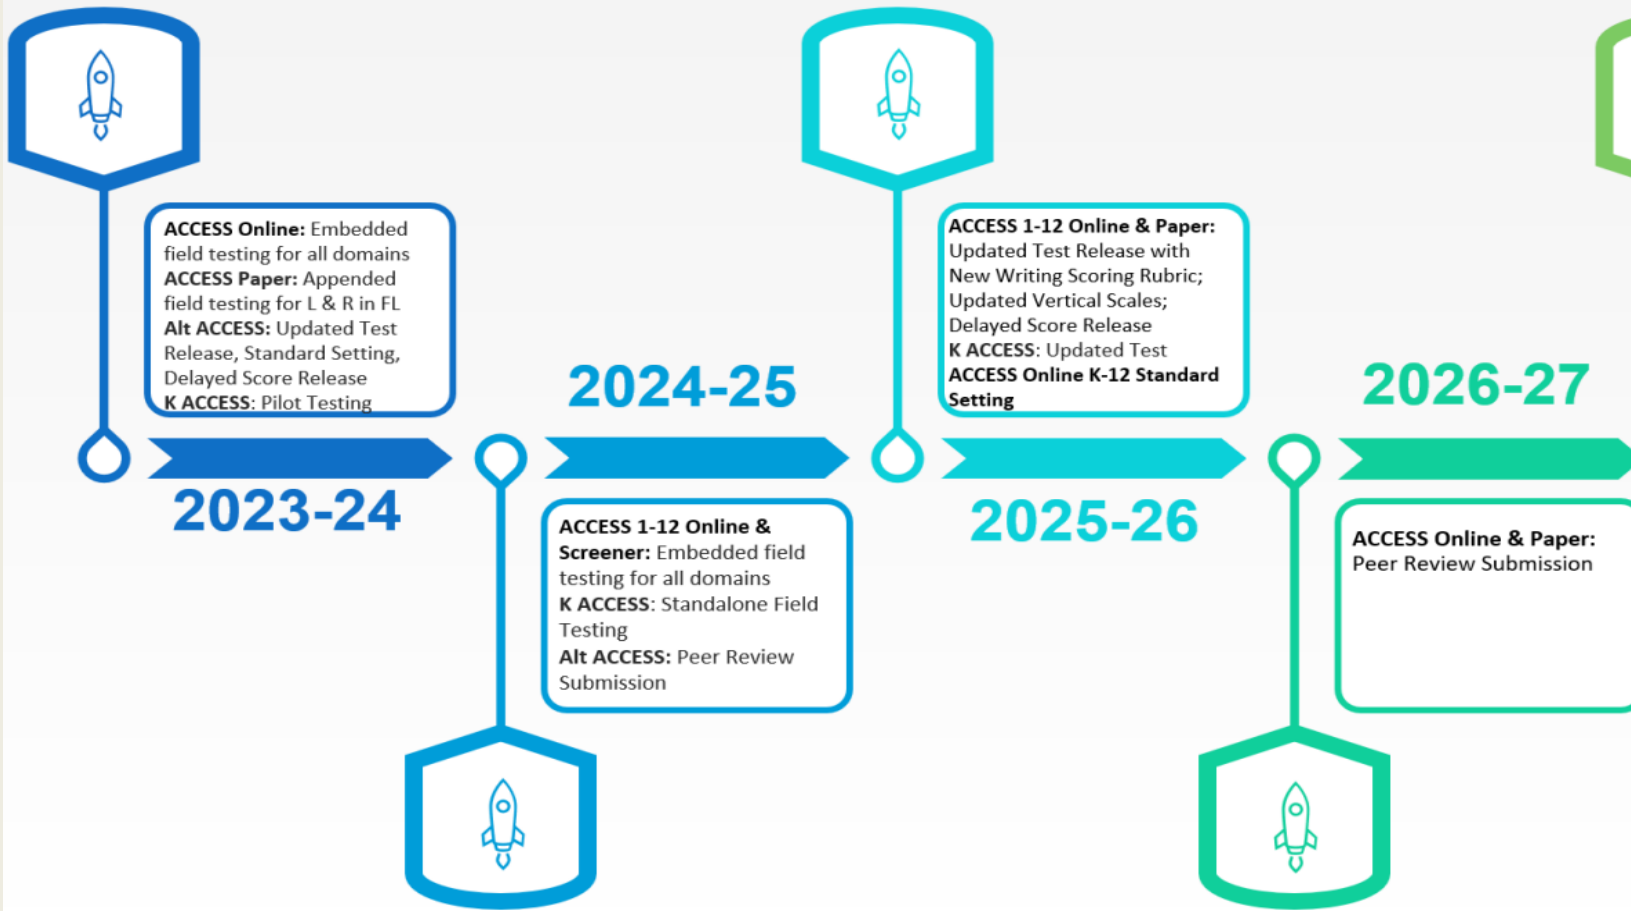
ACCESS Online: Embedded field testing for all domains
ACCESS Paper: Appended field testing for L & R in FL
Alt ACCESS: Updated Test Release, Standard Setting, Delayed Score Release
K ACCESS: Pilot Testing

2023-24

2024-25

ACCESS 1-12 Online & Screener: Embedded field testing for all domains
K ACCESS: Standalone Field Testing
Alt ACCESS: Peer Review Submission

ACCESS 1-12 Online & Paper: Updated Test Release with New Writing Scoring Rubric; Updated Vertical Scales; Delayed Score Release
K ACCESS: Updated Test
ACCESS Online K-12 Standard Setting

2025-26

2026-27

ACCESS Online & Paper: Peer Review Submission